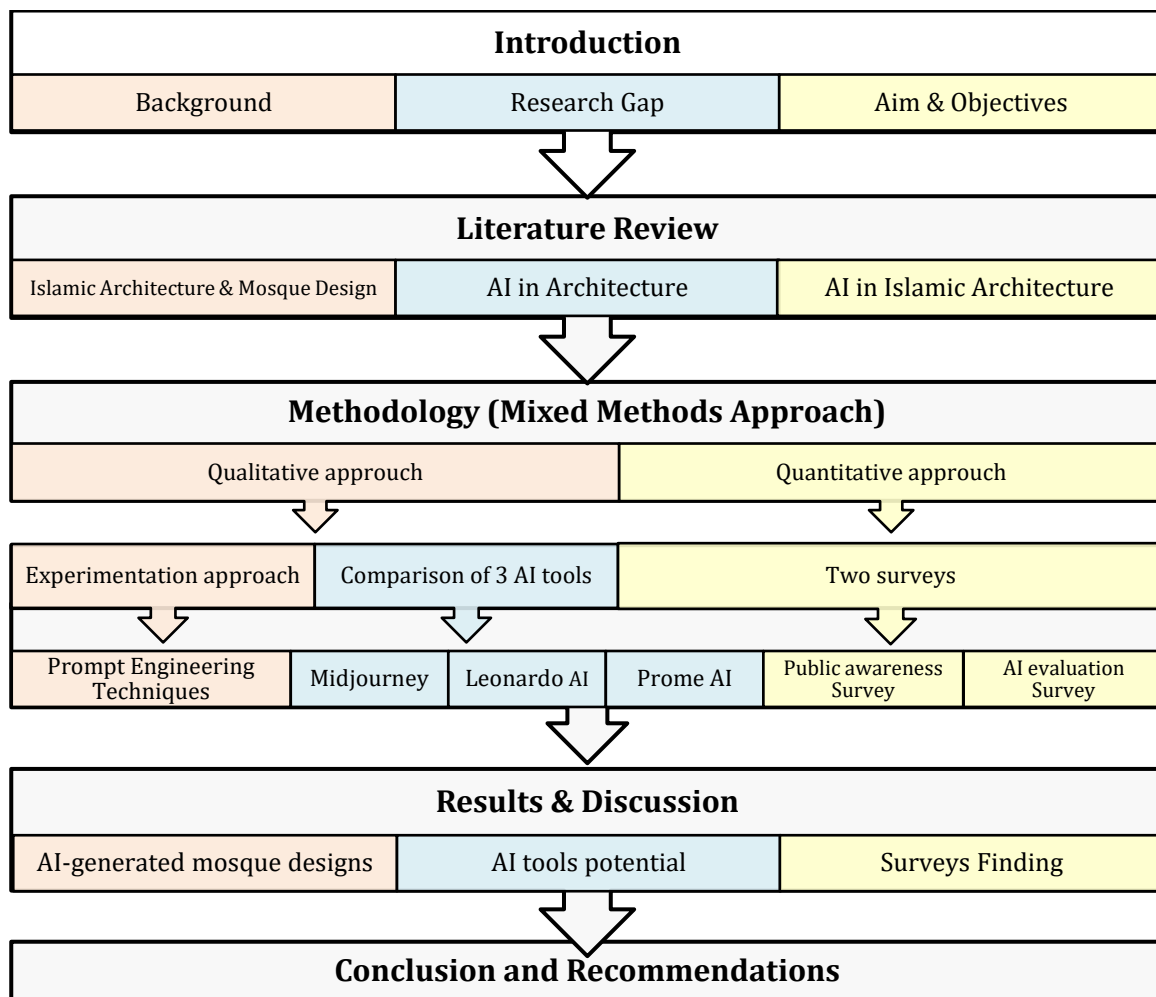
Introduction

Background | Research Gap | Aim & Objectives

Literature Review

Islamic Architecture & Mosque Design | AI in Architecture | AI in Islamic Architecture

Methodology (Mixed Methods Approach)

Qualitative approuch | Quantitative approuch

Experimentation approach | Comparison of 3 AI tools | Two surveys

Prompt Engineering Techniques | Midjourney | Leonardo AI | Prome AI | Public awareness Survey | AI evaluation Survey

Results & Discussion

AI-generated mosque designs | AI tools potential | Surveys Finding

Conclusion and Recommendations